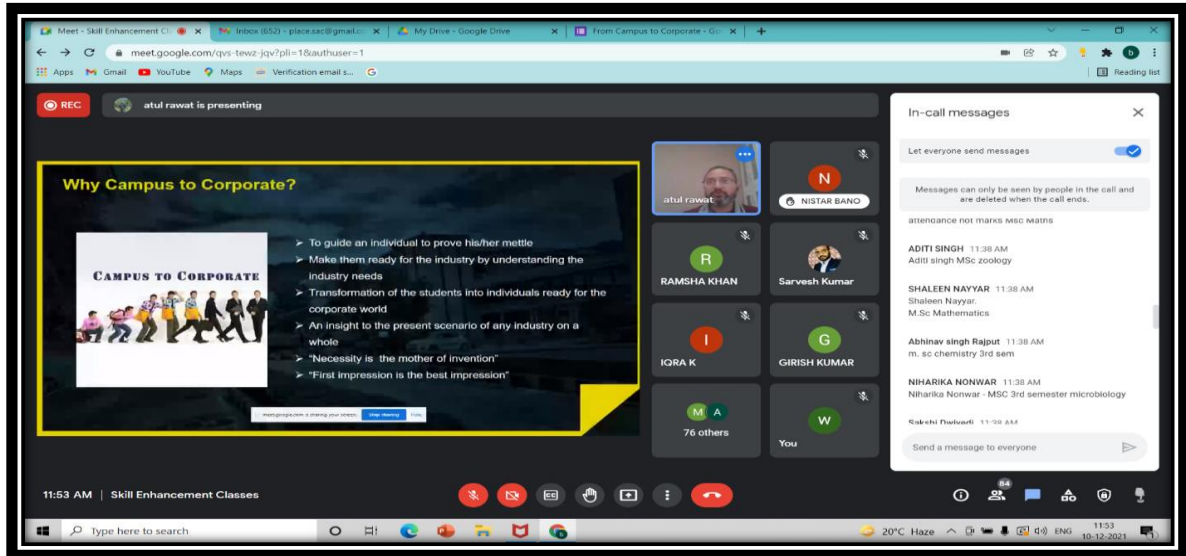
Meet - Skill Enhancement Cl × Inbox (652) - place.sac@gmail.c × My Drive - Google Drive × From Campus to Corporate - Go × +

meet.google.com/qvs-tewz-jqv?pli=1&authuser=1

Apps Gmail YouTube Maps Verification email s... G Reading list

REC atul rawat is presenting

Why Campus to Corporate?

CAMPUS TO CORPORATE

➤ To guide an individual to prove his/her mettle
➤ Make them ready for the industry by understanding the industry needs
➤ Transformation of the students into individuals ready for the corporate world
➤ An insight to the present scenario of any industry on a whole
➤ "Necessity is the mother of invention"
➤ "First impression is the best impression"

meet.google.com is sharing your screen. Stop sharing Hide

atul rawat
N NISTAR BANO
R RAMSHA KHAN
Sarvesh Kumar
I IQRA K
G GIRISH KUMAR
M A 76 others
W You

In-call messages
Let everyone send messages
Messages can only be seen by people in the call and are deleted when the call ends.

attendance not marks Msc Maths

ADITI SINGH 11:38 AM
Aditi singh MSc zoology

SHALEEN NAYYAR 11:38 AM
Shaleen Nayyar.
M.Sc Mathematics

Abhinav singh Rajput 11:38 AM
m. sc chemistry 3rd sem

NIHARIKA NONWAR 11:38 AM
Niharika Nonwar - MSC 3rd semester microbiology

Sakshi Dwivedi 11:38 AM

Send a message to everyone

11:53 AM | Skill Enhancement Classes

84

Type here to search
20°C Haze ENG 11:53 10-12-2021